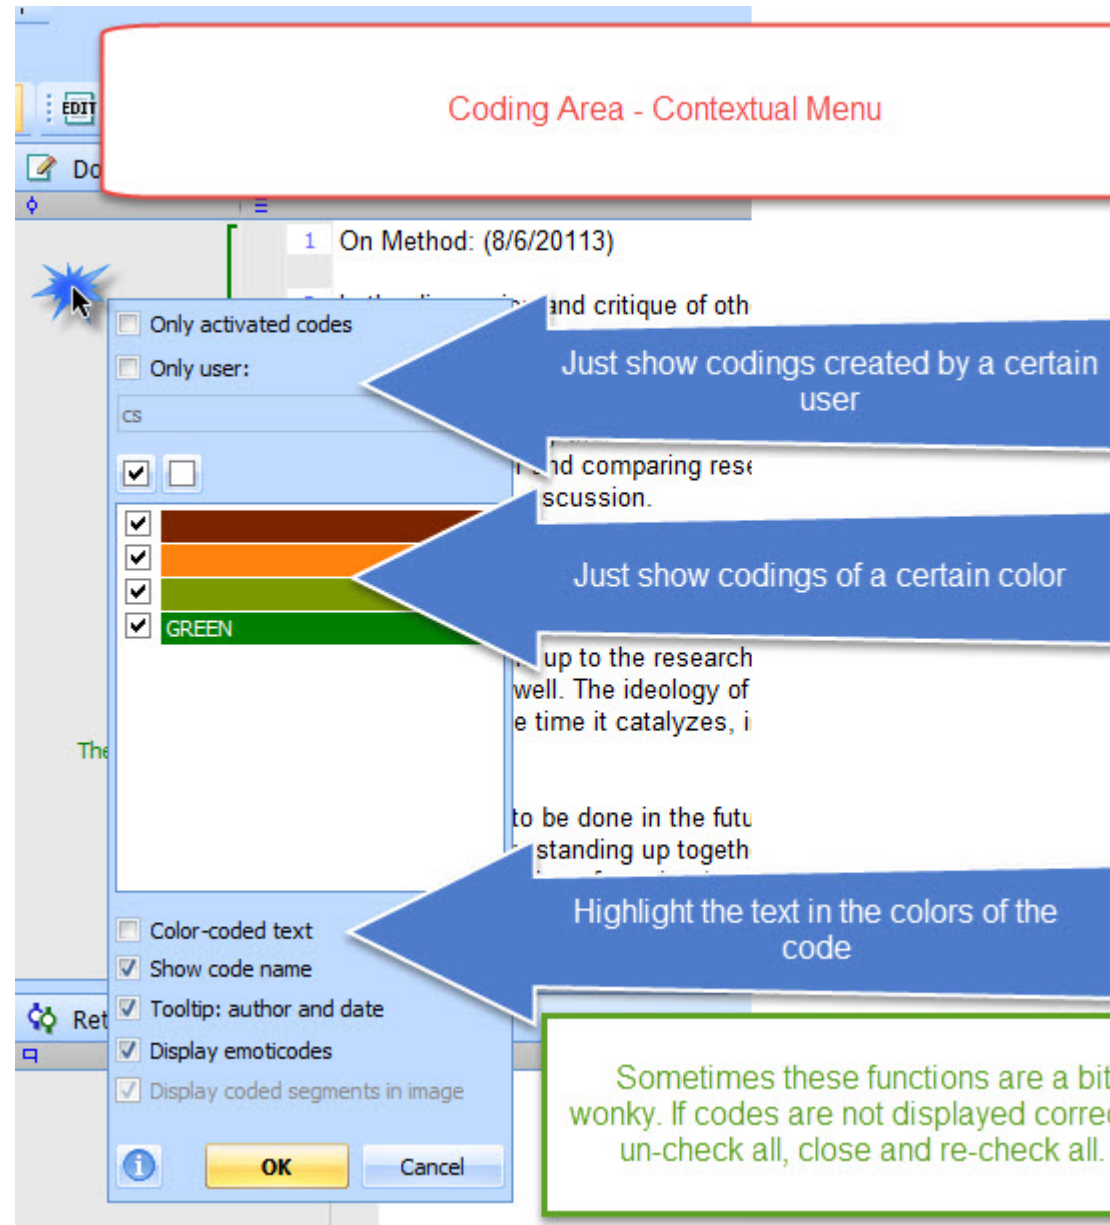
EDIT

Do

Coding Area - Contextual Menu

1 On Method: (8/6/20113)

and critique of oth

Only activated codes

Only user:

cs

Just show codings created by a certain user

nd comparing rese
scussion.

GREEN

Just show codings of a certain color

up to the research
well. The ideology of
e time it catalyzes, i

The

to be done in the futu
standing up togeth

Color-coded text

Show code name

Tooltip: author and date

Display emoticodes

Display coded segments in image

Highlight the text in the colors of the code

Ret

OK

Cancel

Sometimes these functions are a bit wonky. If codes are not displayed corre un-check all, close and re-check all.